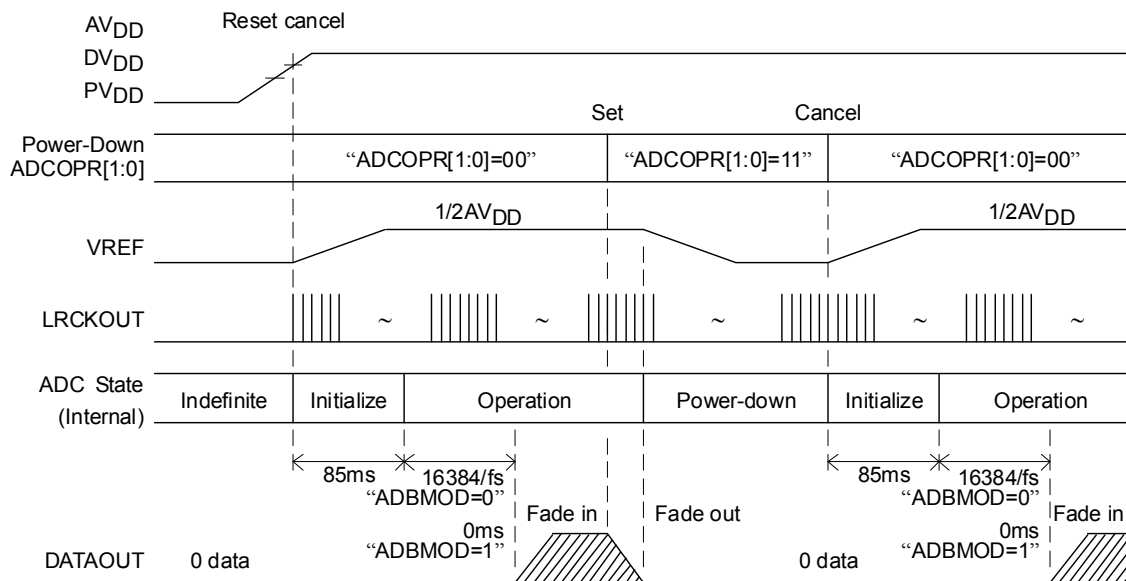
$AV_{DD}$
$DV_{DD}$
$PV_{DD}$

Reset cancel

Set

Cancel

Power-Down ADCOPR[1:0]

“ADCOPR[1:0]=00”

“ADCOPR[1:0]=11”

“ADCOPR[1:0]=00”

VREF

$1/2AV_{DD}$

$1/2AV_{DD}$

LRCKOUT

~

~

~

~

~

ADC State (Internal)

Indefinite

Initialize

Operation

Power-down

Initialize

Operation

85ms

16384/fs

“ADBMOD=0”

0ms

“ADBMOD=1”

85ms

16384/fs

“ADBMOD=0”

0ms

“ADBMOD=1”

Fade in

Fade out

Fade in

DATAOUT

0 data

0 data